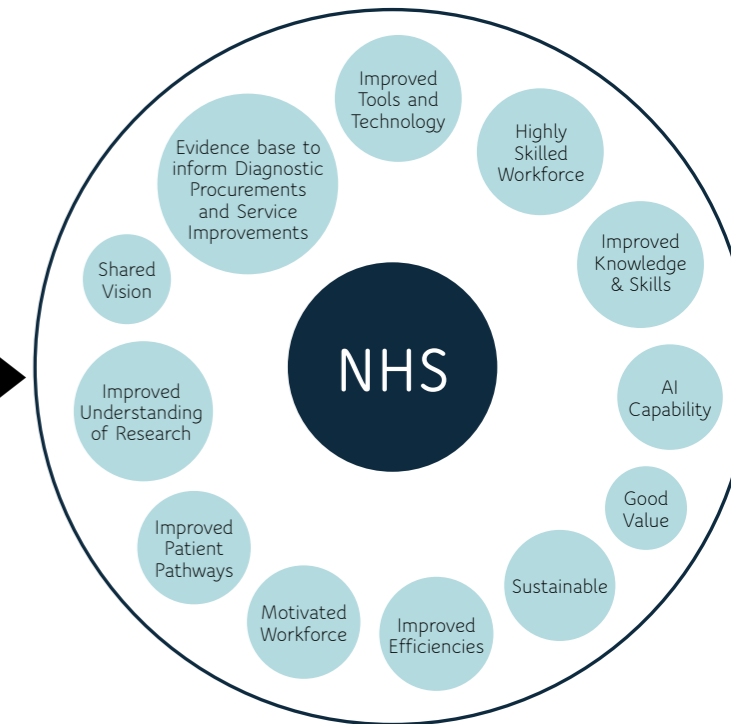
Improved Tools and Technology

Highly Skilled Workforce

Improved Knowledge & Skills

AI Capability

Good Value

Sustainable

Improved Efficiencies

Motivated Workforce

Improved Patient Pathways

Improved Understanding of Research

Shared Vision

Evidence base to inform Diagnostic Procurements and Service Improvements

NHS